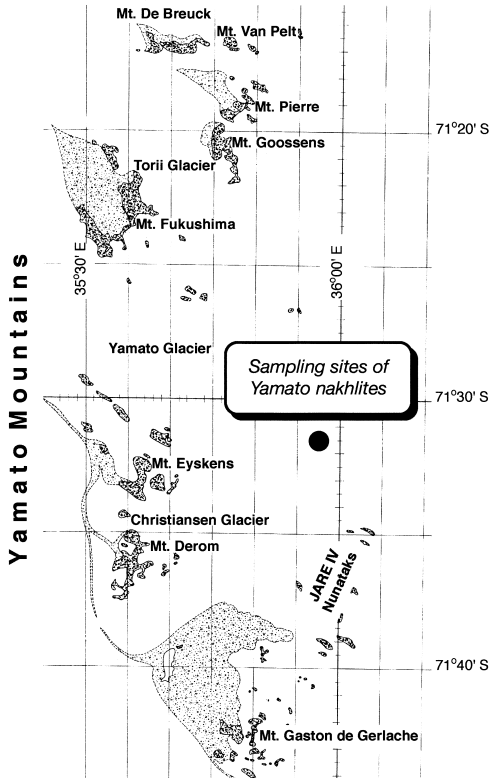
Yamato Mountains

Mt. De Breuck
Mt. Van Pelt
Mt. Pierre
71°20' S
Mt. Goossens
Torii Glacier
Mt. Fukushima
35°30' E
36°00' E
Yamato Glacier
Sampling sites of Yamato nakhlites
71°30' S
Mt. Eyskens
Christiansen Glacier
Mt. Derom
JARE IV Nunataks
71°40' S
Mt. Gaston de Gerlache